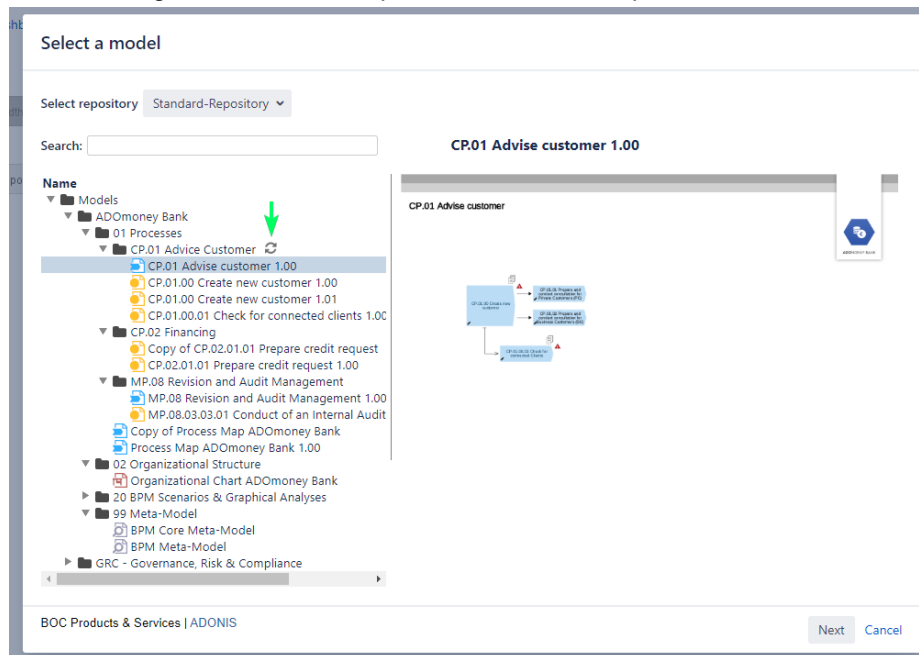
Select a model

Select repository Standard-Repository

Search:

CP.01 Advise customer 1.00

Name
Models
ADOmoney Bank
01 Processes
CP.01 Advice Customer
CP.01 Advise customer 1.00
CP.01.00 Create new customer 1.00
CP.01.00 Create new customer 1.01
CP.01.00.01 Check for connected clients 1.00
CP.02 Financing
Copy of CP.02.01.01 Prepare credit request
CP.02.01.01 Prepare credit request 1.00
MP.08 Revision and Audit Management
MP.08 Revision and Audit Management 1.00
MP.08.03.03.01 Conduct of an Internal Audit
Copy of Process Map ADOmoney Bank
Process Map ADOmoney Bank 1.00
02 Organizational Structure
Organizational Chart ADOmoney Bank
20 BPM Scenarios & Graphical Analyses
99 Meta-Model
BPM Core Meta-Model
BPM Meta-Model
GRC - Governance, Risk & Compliance

CP.01 Advise customer

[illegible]

BOC Products & Services | ADONIS

Next Cancel